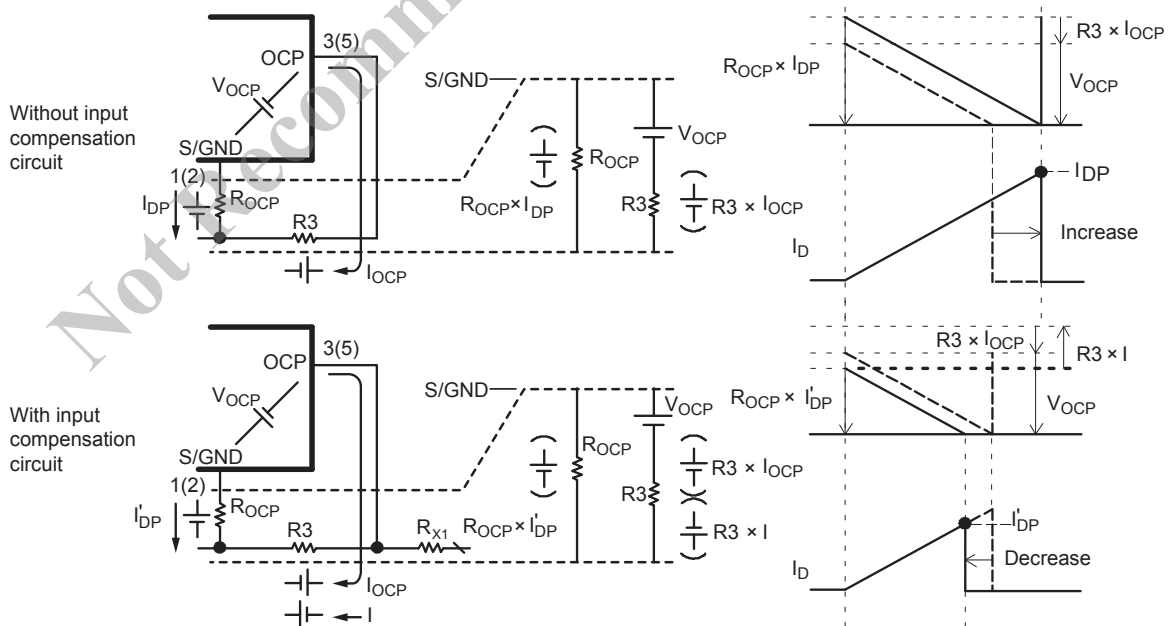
Not Recommended

Without input compensation circuit

OCP

3(5)

$V_{OCP}$

S/GND

1(2)

$I_{DP}$

$R_{OCP}$

R3

$I_{OCP}$

S/GND

$R_{OCP}$

$R_{OCP} \times I_{DP}$

$V_{OCP}$

R3

R3 × $I_{OCP}$

R3 × $I_{OCP}$

$R_{OCP} \times I_{DP}$

$V_{OCP}$

$I_{DP}$

$I_D$

Increase

With input compensation circuit

OCP

3(5)

$V_{OCP}$

S/GND

1(2)

$I'_{DP}$

$R_{OCP}$

R3

$R_{X1}$

$I_{OCP}$

I

S/GND

$R_{OCP}$

$R_{OCP} \times I'_{DP}$

$V_{OCP}$

R3

R3 × $I_{OCP}$

R3 × I

R3 × $I_{OCP}$

R3 × I

$R_{OCP} \times I'_{DP}$

$V_{OCP}$

$I'_{DP}$

$I_D$

Decrease